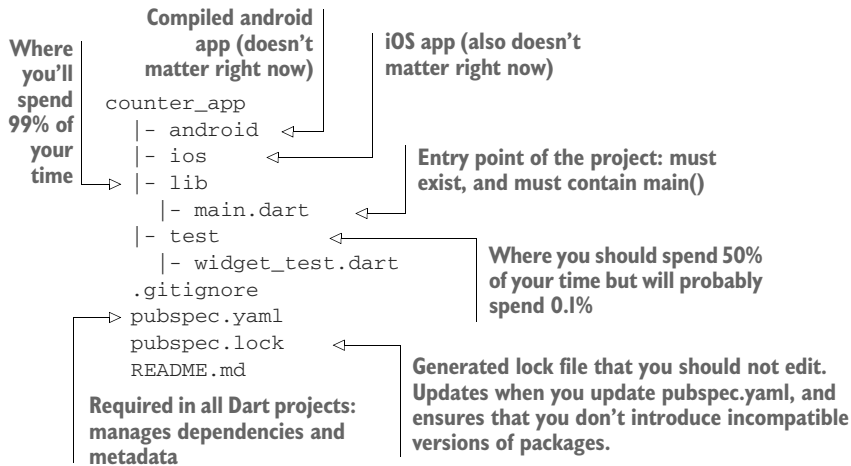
Compiled android app (doesn't matter right now)

iOS app (also doesn't matter right now)

Where you'll spend 99% of your time

counter_app
|- android
|- ios
|- lib
|- main.dart
|- test
|- widget_test.dart
.gitignore
pubspec.yaml
pubspec.lock
README.md

Entry point of the project: must exist, and must contain main()

Where you should spend 50% of your time but will probably spend 0.1%

Generated lock file that you should not edit. Updates when you update pubspec.yaml, and ensures that you don't introduce incompatible versions of packages.

Required in all Dart projects: manages dependencies and metadata